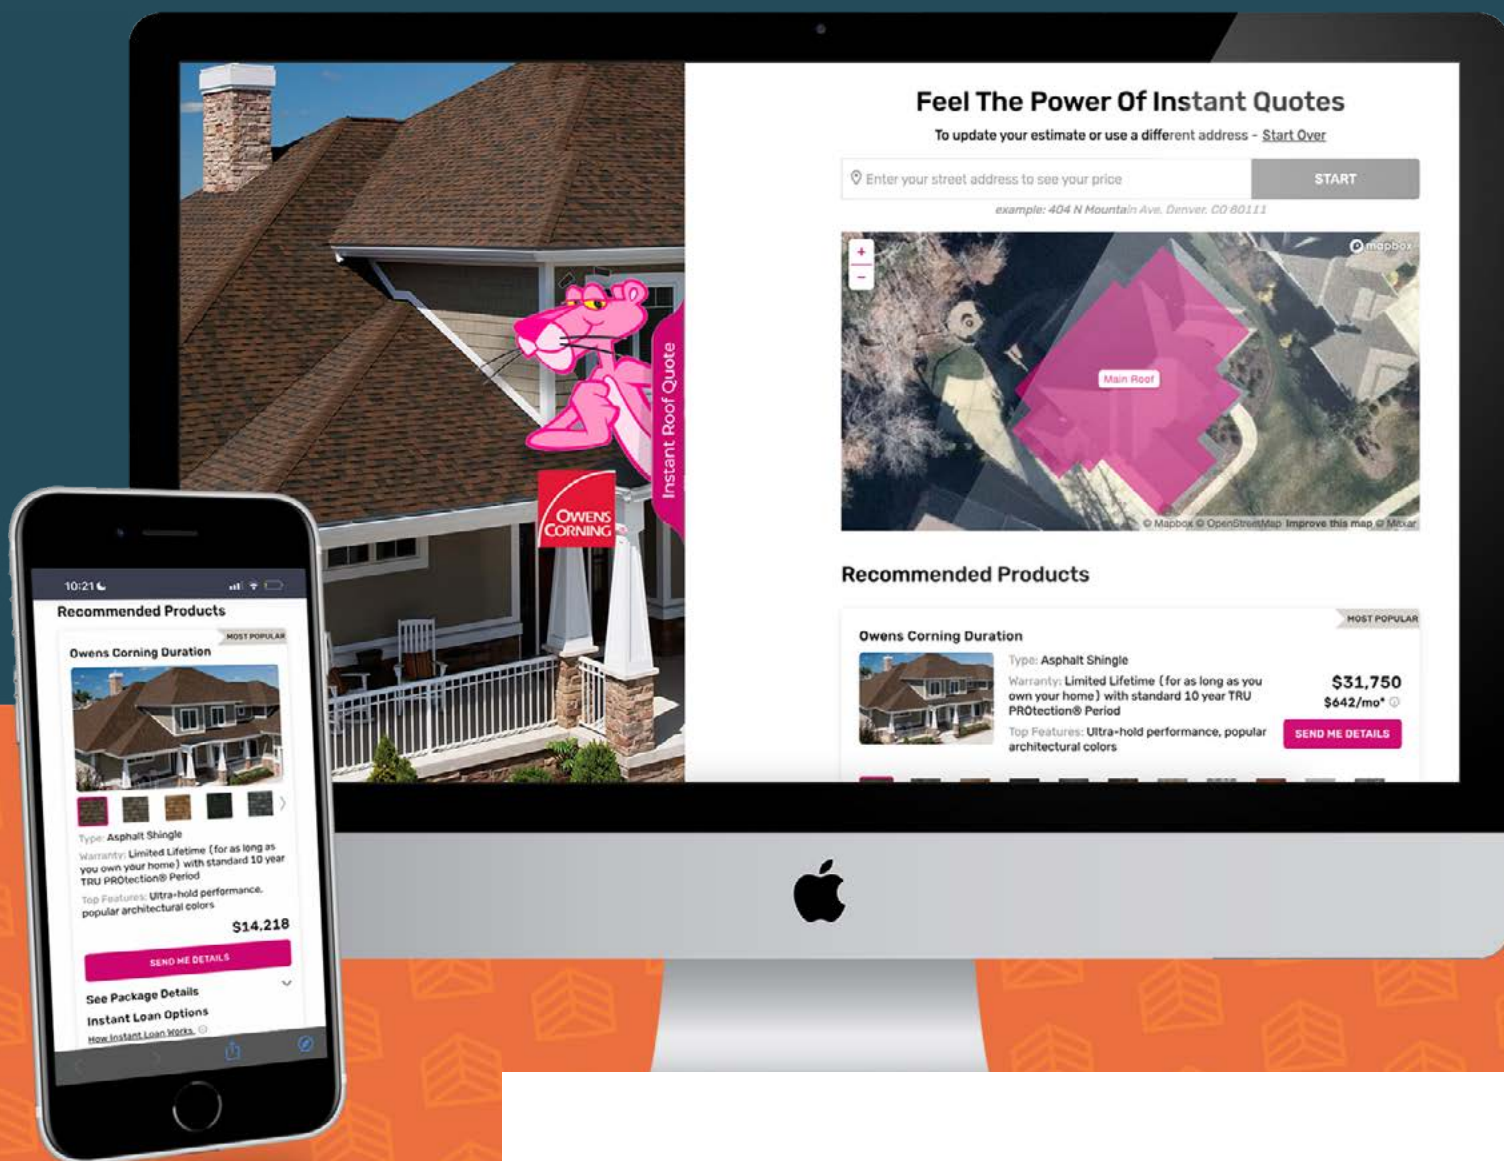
Instant Roof Quote

OWENS CORNING

Feel The Power Of Instant Quotes

To update your estimate or use a different address - Start Over

Enter your street address to see your price

START

example: 404 N Mountain Ave, Denver, CO 80111

+
−

mapbox

Main Roof

© Mapbox © OpenStreetMap Improve this map © Maxar

Recommended Products

MOST POPULAR

Owens Corning Duration

Type: Asphalt Shingle

Warranty: Limited Lifetime (for as long as you own your home) with standard 10 year TRU PROtection® Period

Top Features: Ultra-hold performance, popular architectural colors

$31,750

$642/mo*

SEND ME DETAILS

10:21

Recommended Products

MOST POPULAR

Owens Corning Duration

Type: Asphalt Shingle

Warranty: Limited Lifetime (for as long as you own your home) with standard 10 year TRU PROtection® Period

Top Features: Ultra-hold performance, popular architectural colors

$14,218

SEND ME DETAILS

See Package Details

Instant Loan Options

How Instant Loan Works.